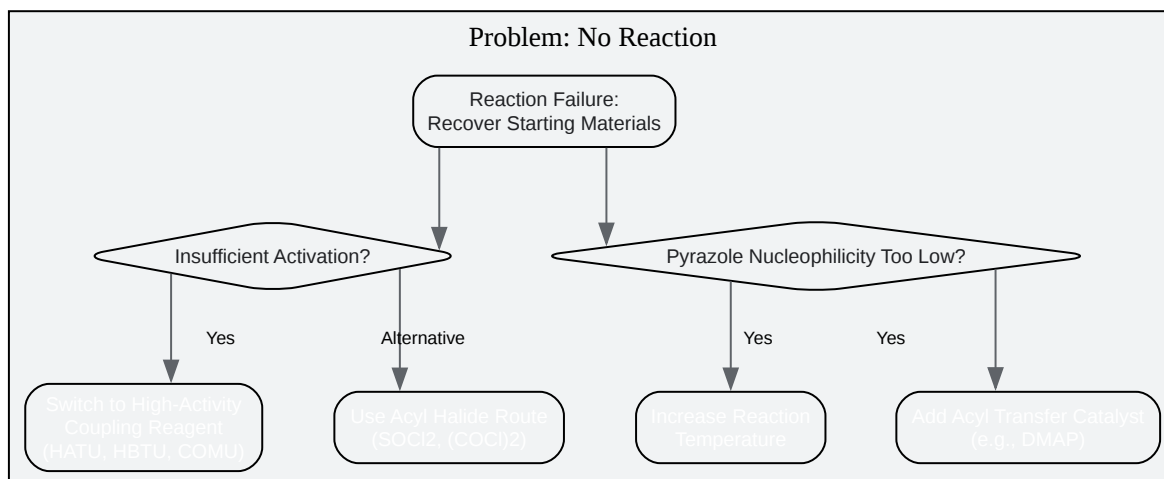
Problem: No Reaction

Reaction Failure:
Recover Starting Materials

Insufficient Activation?

Pyrazole Nucleophilicity Too Low?

Yes

Alternative

Yes

Yes

Switch to High-Activity Coupling Reagent (HATU, HBTU, COMU)

Use Acyl Halide Route (SOCl2, (COCl)2)

Increase Reaction Temperature

Add Acyl Transfer Catalyst (e.g., DMAP)